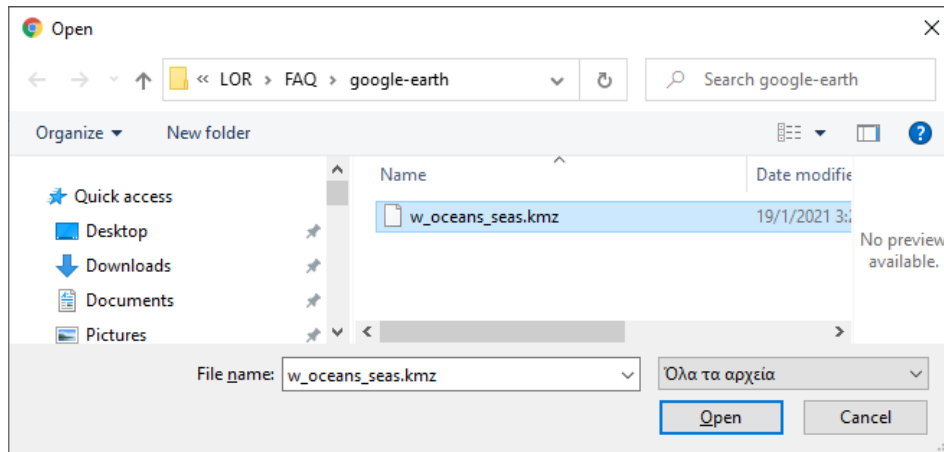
Open

« LOR › FAQ › google-earth

Search google-earth

Organize ▾ New folder

Quick access
Desktop
Downloads
Documents
Pictures

Name
Date modifie

w_oceans_seas.kmz
19/1/2021 3:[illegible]

No preview available.

File name: w_oceans_seas.kmz
Όλα τα αρχεία

Open
Cancel